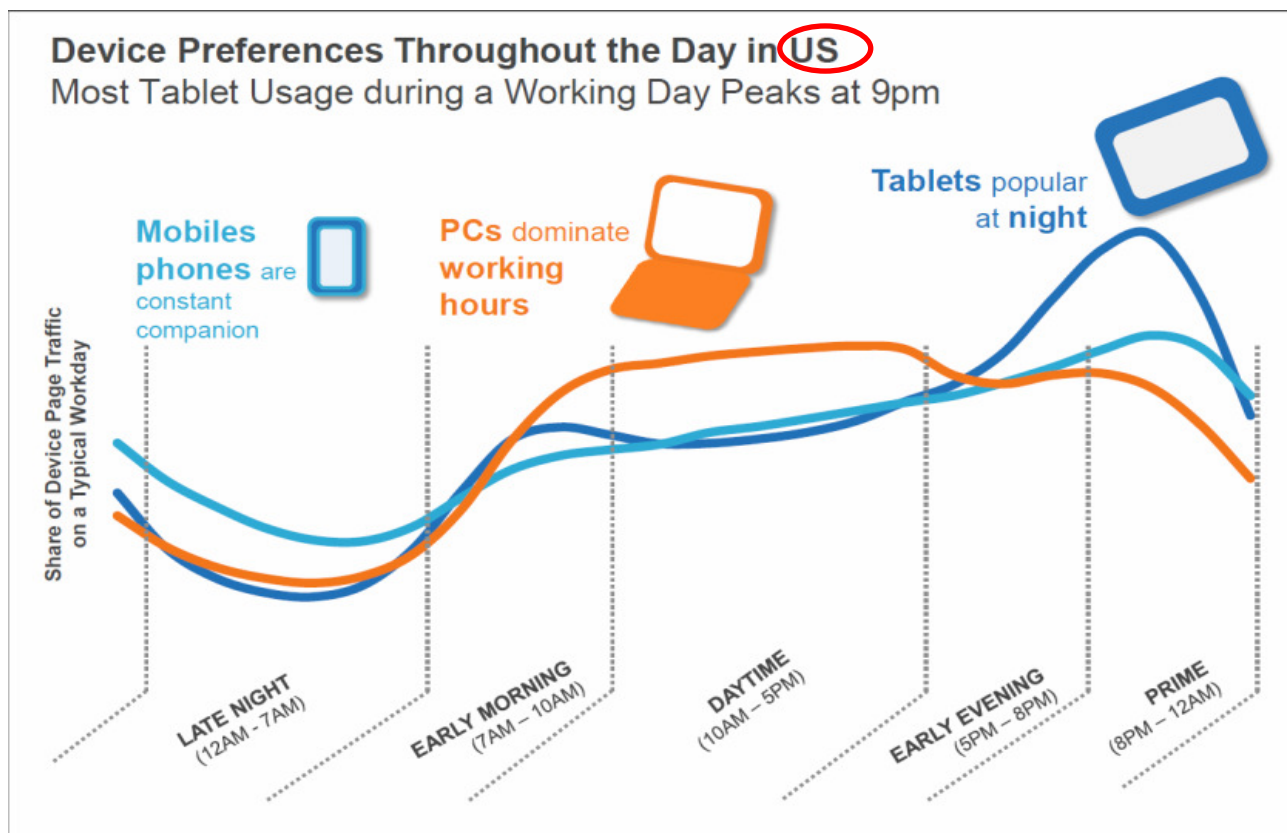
Device Preferences Throughout the Day in US
Most Tablet Usage during a Working Day Peaks at 9pm

Tablets popular at night

Mobiles phones are constant companion

PCs dominate working hours

Share of Device Page Traffic on a Typical Workday

LATE NIGHT (12AM - 7AM)

EARLY MORNING (7AM – 10AM)

DAYTIME (10AM – 5PM)

EARLY EVENING (5PM – 8PM)

PRIME (8PM – 12AM)